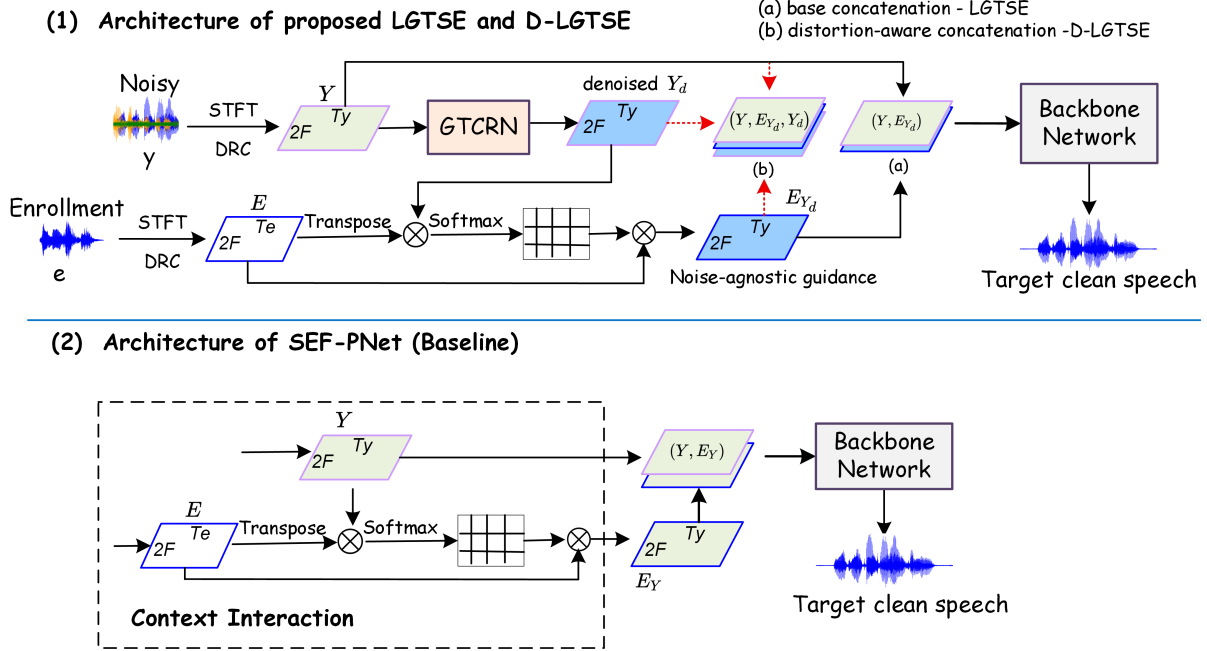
(1) Architecture of proposed LGTSE and D-LGTSE

(a) base concatenation - LGTSE
(b) distortion-aware concatenation -D-LGTSE

Noisy
y
STFT
DRC
$Y$
Ty
2F
GTCRN
denoised $Y_d$
Ty
2F
$(Y, E_{Y_d}, Y_d)$
(b)
$(Y, E_{Y_d})$
(a)
Backbone Network
Enrollment
e
STFT
DRC
$E$
Te
2F
Transpose
Softmax
$E_{Y_d}$
Ty
2F
Noise-agnostic guidance
Target clean speech

(2) Architecture of SEF-PNet (Baseline)

$Y$
Ty
2F
$(Y, E_Y)$
Backbone Network
$E$
Te
2F
Transpose
Softmax
Ty
2F
$E_Y$
Context Interaction
Target clean speech